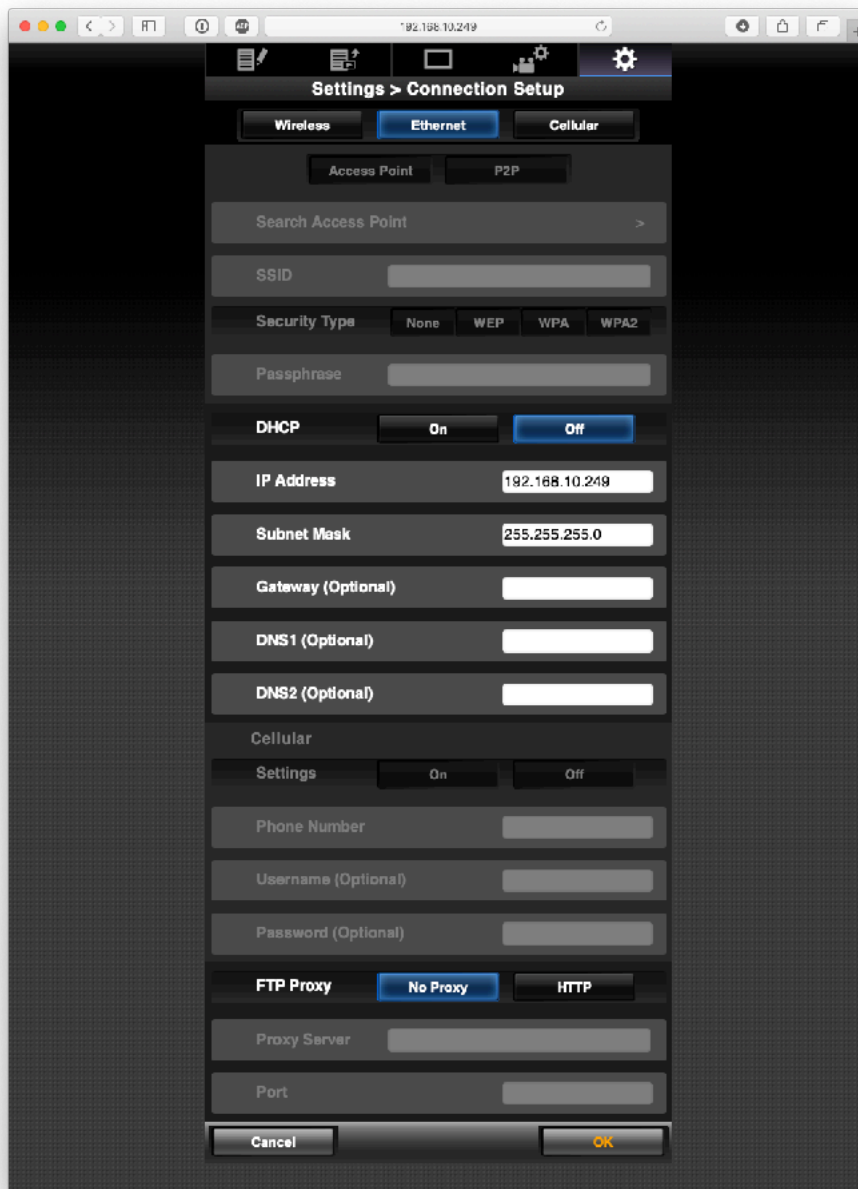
192.168.10.249

Settings > Connection Setup

Wireless
Ethernet
Cellular

Access Point
P2P

Search Access Point >

SSID

Security Type None WEP WPA WPA2

Passphrase

DHCP On Off

IP Address 192.168.10.249

Subnet Mask 255.255.255.0

Gateway (Optional)

DNS1 (Optional)

DNS2 (Optional)

Cellular

Settings On Off

Phone Number

Username (Optional)

Password (Optional)

FTP Proxy No Proxy HTTP

Proxy Server

Port

Cancel
OK